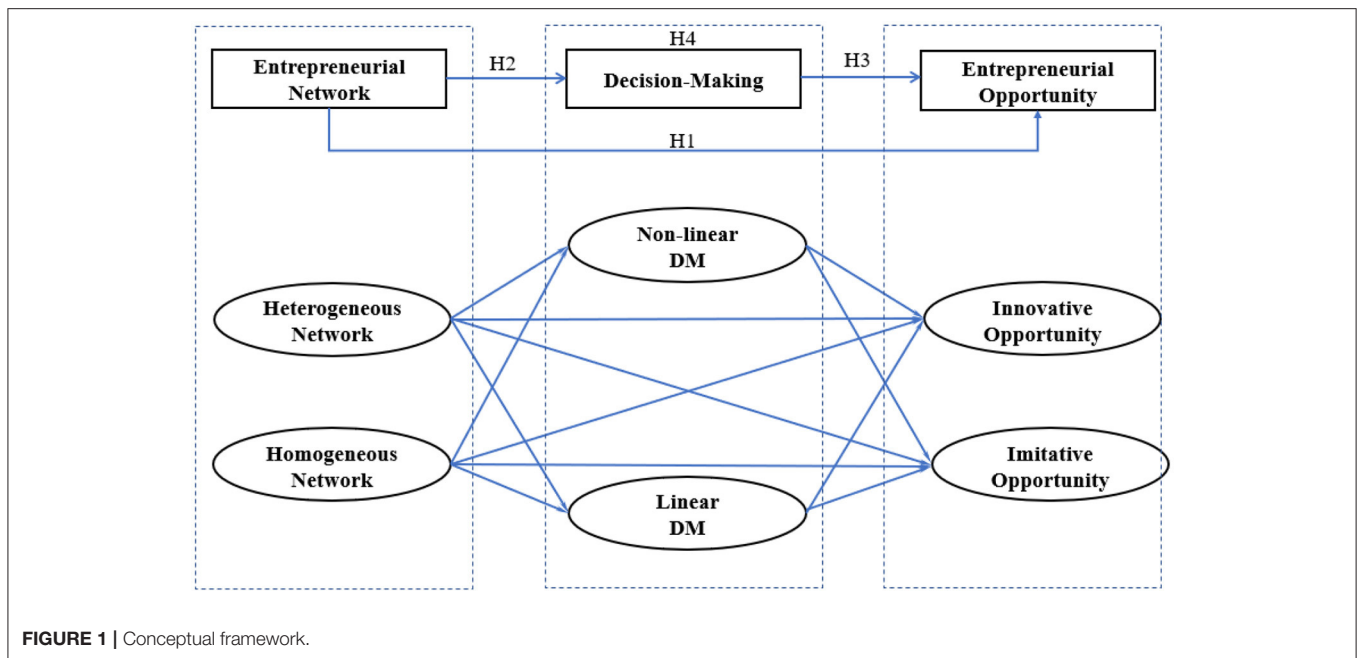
Entrepreneurial Network

H2

H4

Decision-Making

H3

Entrepreneurial Opportunity

H1

Non-linear DM

Heterogeneous Network

Innovative Opportunity

Homogeneous Network

Imitative Opportunity

Linear DM

FIGURE 1 | Conceptual framework.